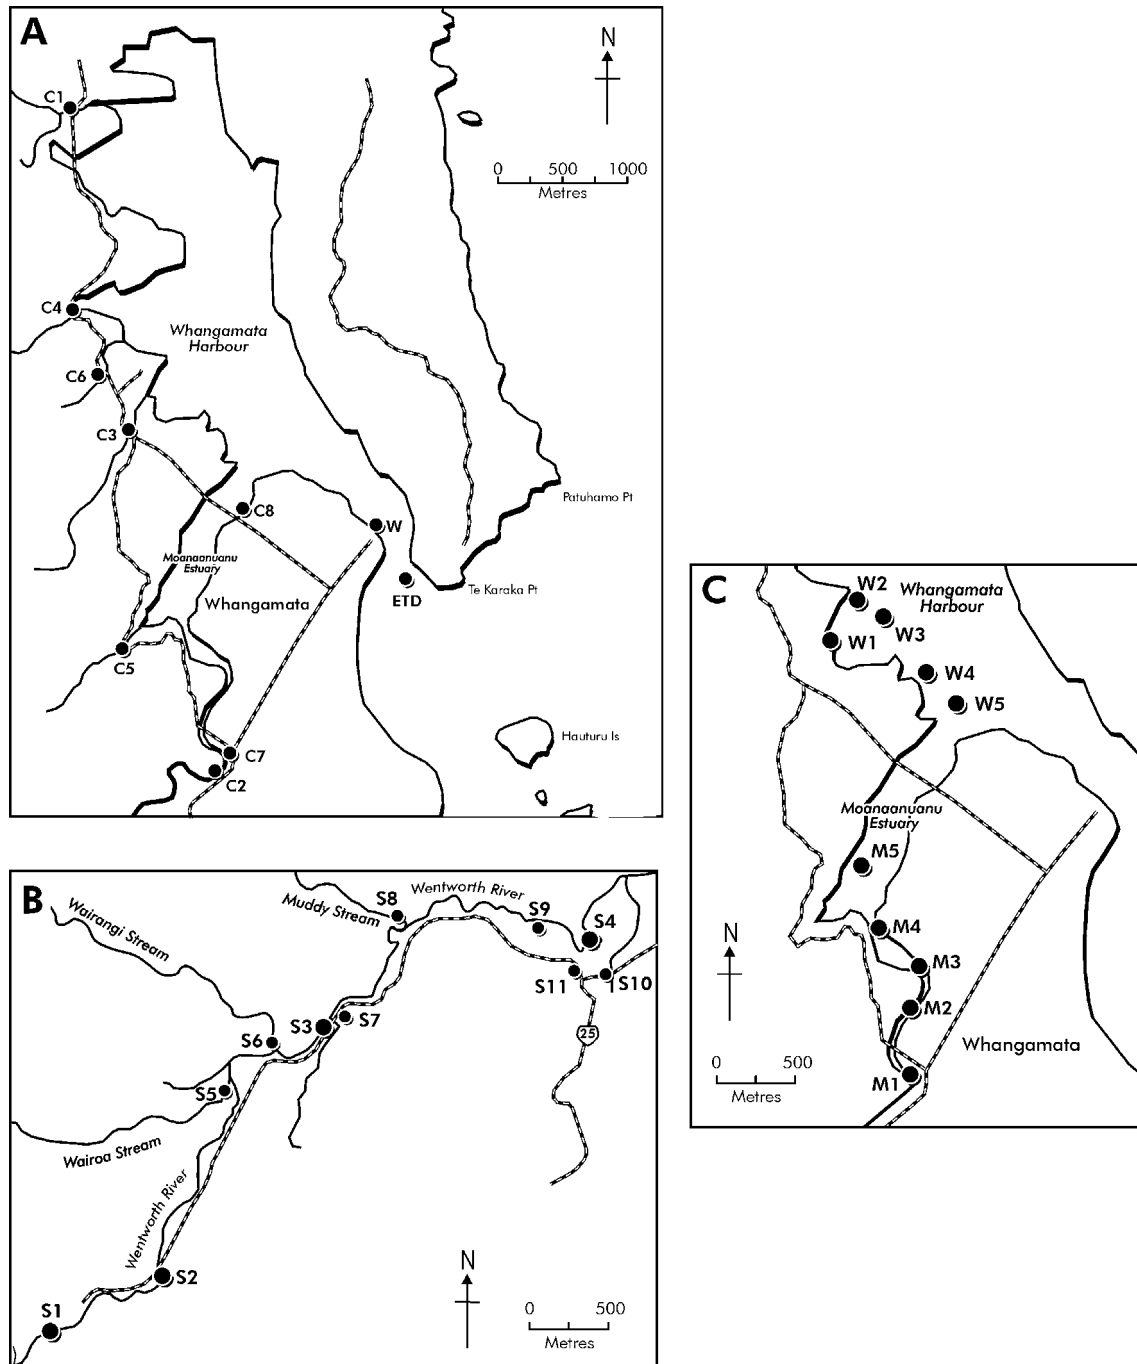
A

N

0 500 1000
Metres

C1

C4

Whangamata Harbour

C6

C3

C8

W

Patuhamo Pt

Moanaanuanu Estuary

Whangamata

ETD

Te Karaka Pt

C5

Hauturu Is

C7

C2

B

Wairangi Stream

Muddy Stream

S8

Wentworth River

S9

S4

S11

S10

25

S6

S3

S7

S5

Wairoa Stream

Wentworth River

S2

S1

N

0 500
Metres

C

W2

Whangamata Harbour

W3

W1

W4

W5

Moanaanuanu Estuary

M5

M4

N

M3

M2

0 500
Metres

Whangamata

M1